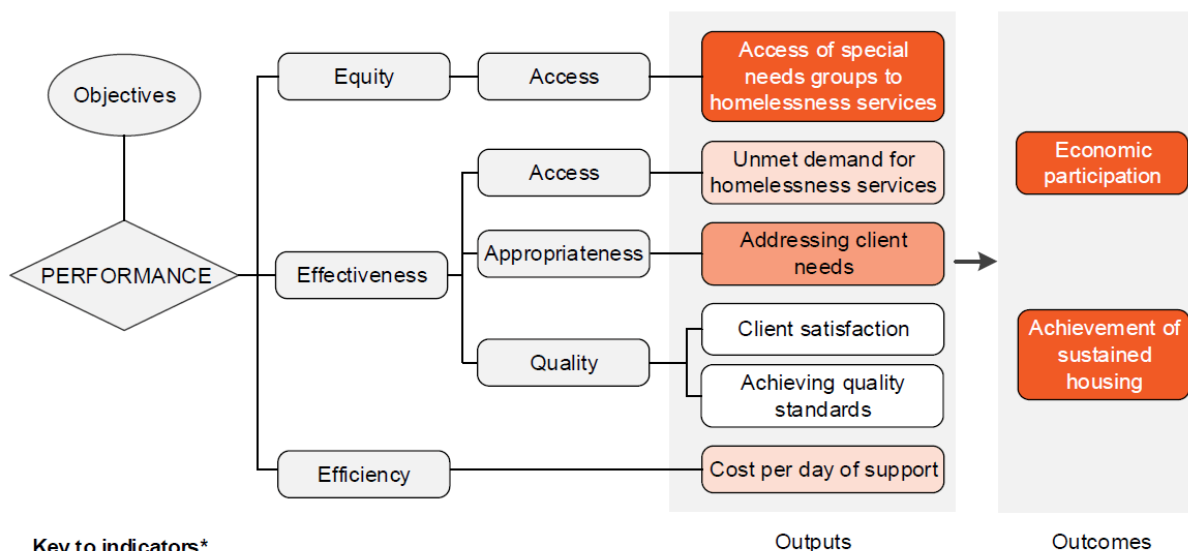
Objectives

PERFORMANCE

Equity

Access

Access of special needs groups to homelessness services

Effectiveness

Access

Unmet demand for homelessness services

Appropriateness

Addressing client needs

Quality

Client satisfaction

Achieving quality standards

Efficiency

Cost per day of support

Economic participation

Achievement of sustained housing

Key to indicators*

Outputs

Outcomes